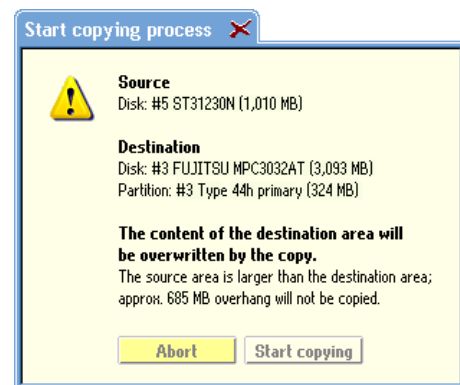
Start copying process

Source
Disk: #5 ST31230N (1,010 MB)

Destination
Disk: #3 FUJITSU MPC3032AT (3,093 MB)
Partition: #3 Type 44h primary (324 MB)

The content of the destination area will be overwritten by the copy.
The source area is larger than the destination area; approx. 685 MB overhang will not be copied.

Abort
Start copying